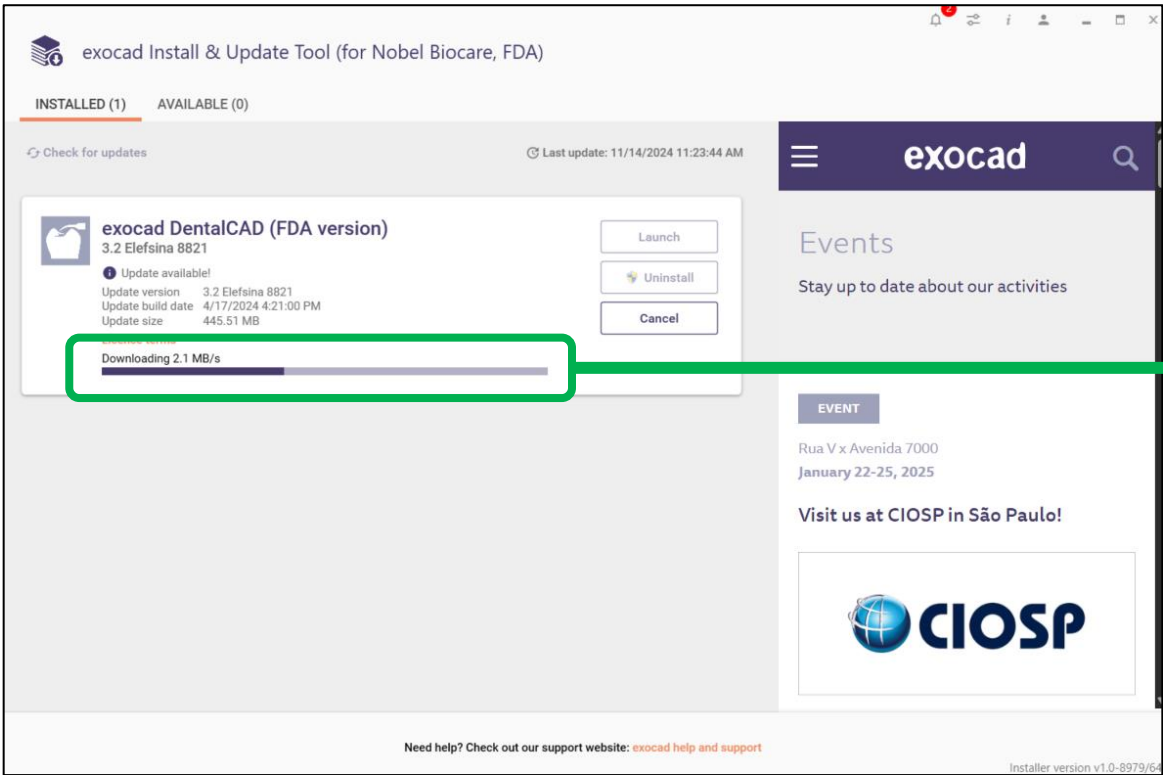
2

exocad Install & Update Tool (for Nobel Biocare, FDA)

INSTALLED (1) AVAILABLE (0)

Check for updates

Last update: 11/14/2024 11:23:44 AM

exocad DentalCAD (FDA version)
3.2 Elefsina 8821

Update available!

| Update version | 3.2 Elefsina 8821 |
|---|---|
| Update build date | 4/17/2024 4:21:00 PM |
| Update size | 445.51 MB |

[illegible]

Downloading 2.1 MB/s

Launch

Uninstall

Cancel

exocad

Events

Stay up to date about our activities

EVENT

Rua V x Avenida 7000

January 22-25, 2025

Visit us at CIOSP in São Paulo!

CIOSP

Need help? Check out our support website: exocad help and support

Installer version v1.0-8979/64